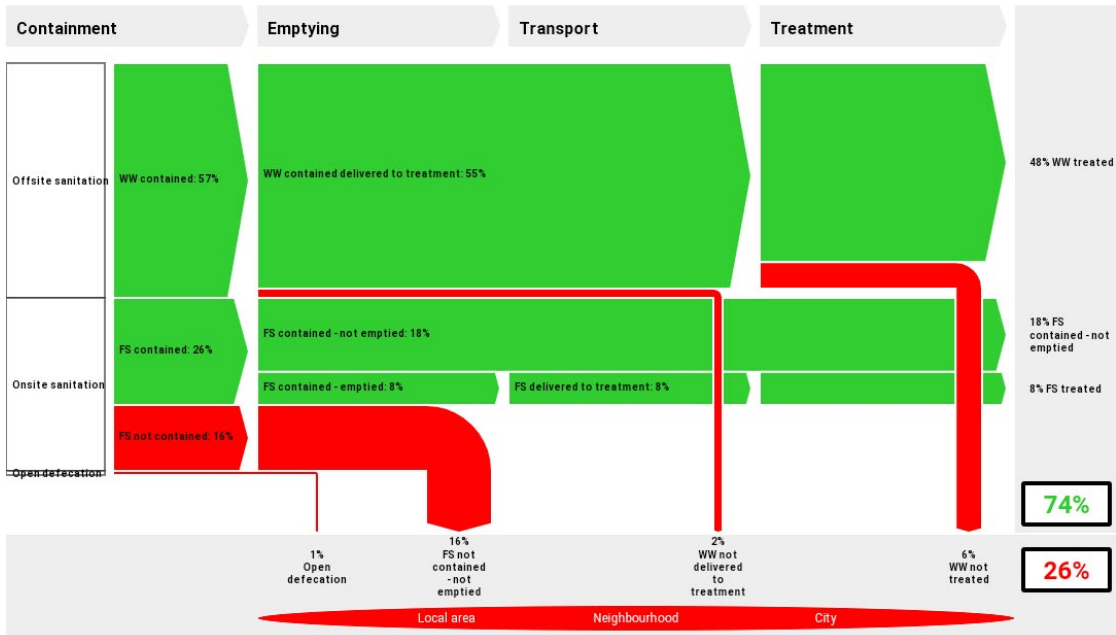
Containment

Emptying

Transport

Treatment

Offsite sanitation

WW contained: 57%

WW contained delivered to treatment: 55%

48% WW treated

Onsite sanitation

FS contained: 26%

FS contained - not emptied: 18%

18% FS contained - not emptied

FS contained - emptied: 8%

FS delivered to treatment: 8%

8% FS treated

FS not contained: 16%

Open defecation

74%

1% Open defecation

16% FS not contained - not emptied

2% WW not delivered to treatment

6% WW not treated

26%

Local area

Neighbourhood

City